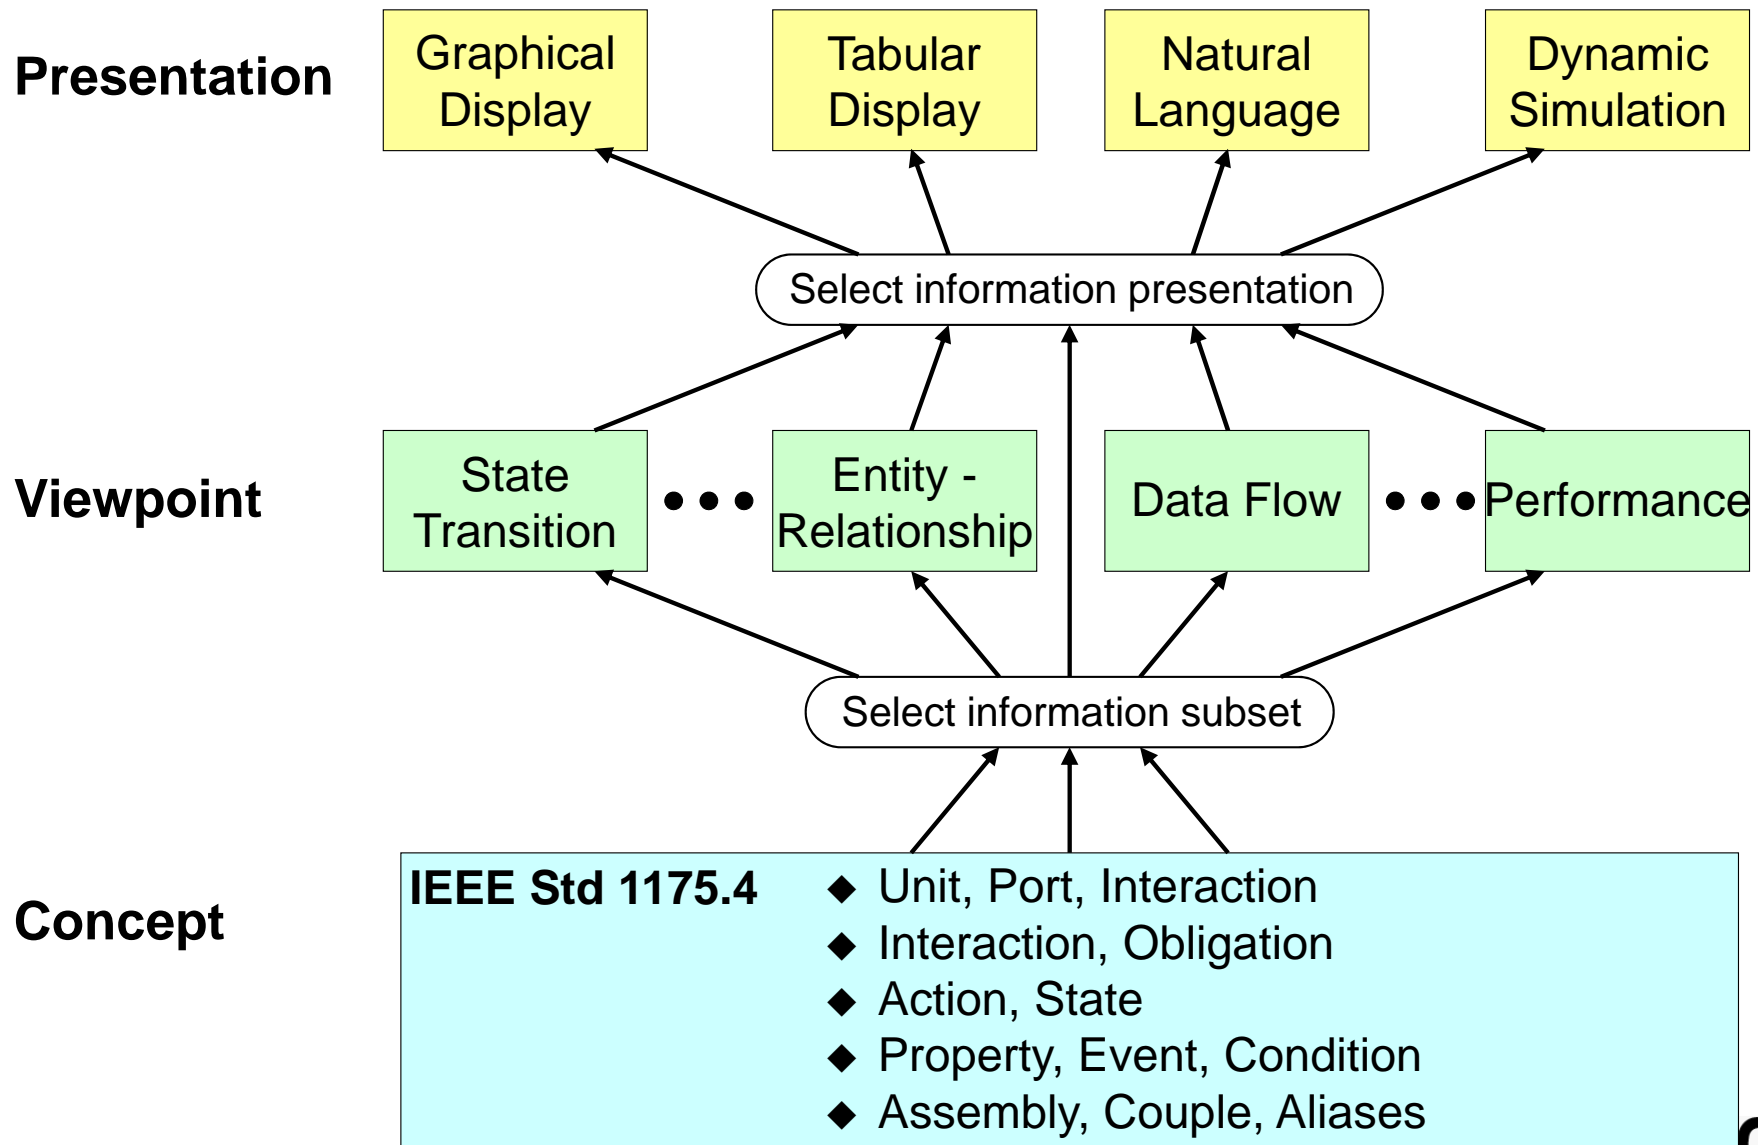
Presentation

Graphical Display

Tabular Display

Natural Language

Dynamic Simulation

Select information presentation

Viewpoint

State Transition

• • •

Entity - Relationship

Data Flow

• • •

Performance

Select information subset

Concept

IEEE Std 1175.4

◆ Unit, Port, Interaction
◆ Interaction, Obligation
◆ Action, State
◆ Property, Event, Condition
◆ Assembly, Couple, Aliases